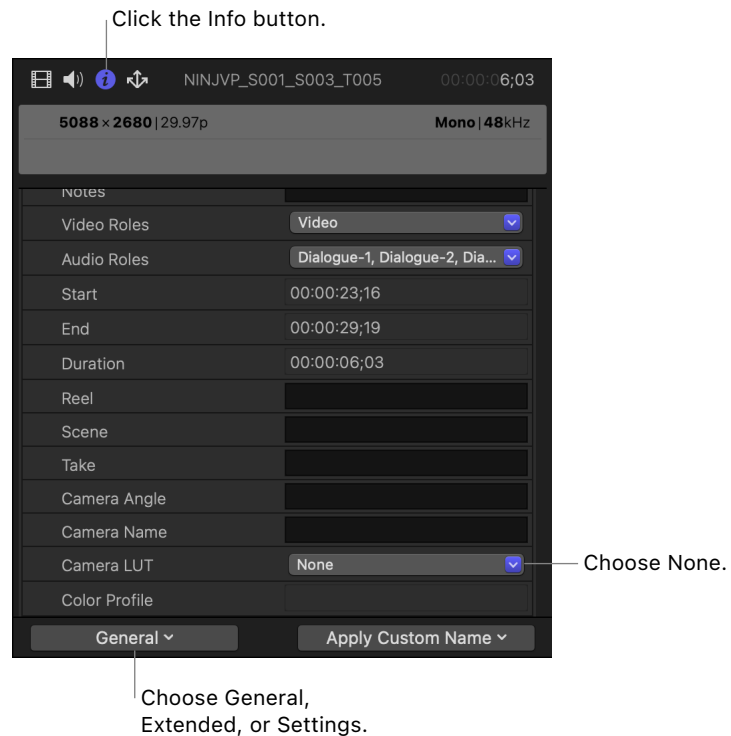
Click the Info button.

NINJVP_S001_S003_T005 00:00:06;03

5088 × 2680 | 29.97p

Mono | 48kHz

Notes

| Video Roles | Video |
|---|---|
| Audio Roles | Dialogue-1, Dialogue-2, Dia... |
| Start | 00:00:23;16 |
| End | 00:00:29;19 |
| Duration | 00:00:06;03 |
| Reel | |
| Scene | |
| Take | |
| Camera Angle | |
| Camera Name | |
| Camera LUT | None |
| Color Profile | |

Choose None.

General

Apply Custom Name

Choose General, Extended, or Settings.